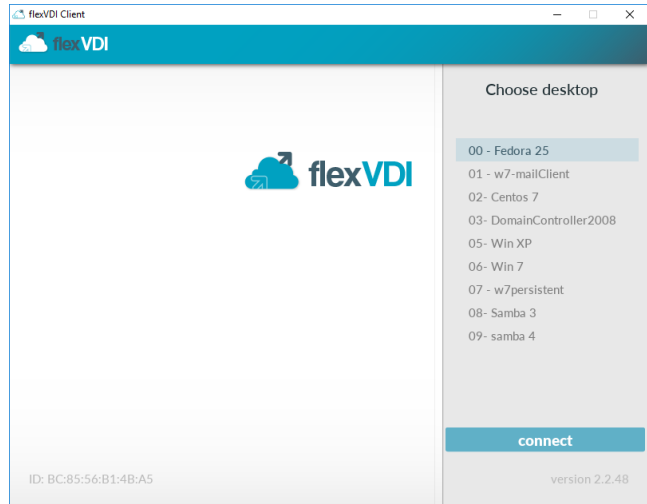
flexVDI Client

flexVDI

flexVDI

Choose desktop

00 - Fedora 25
01 - w7-mailClient
02- Centos 7
03- DomainController2008
05- Win XP
06- Win 7
07 - w7persistent
08- Samba 3
09- samba 4

connect

ID: BC:85:56:B1:4B:A5

version 2.2.48